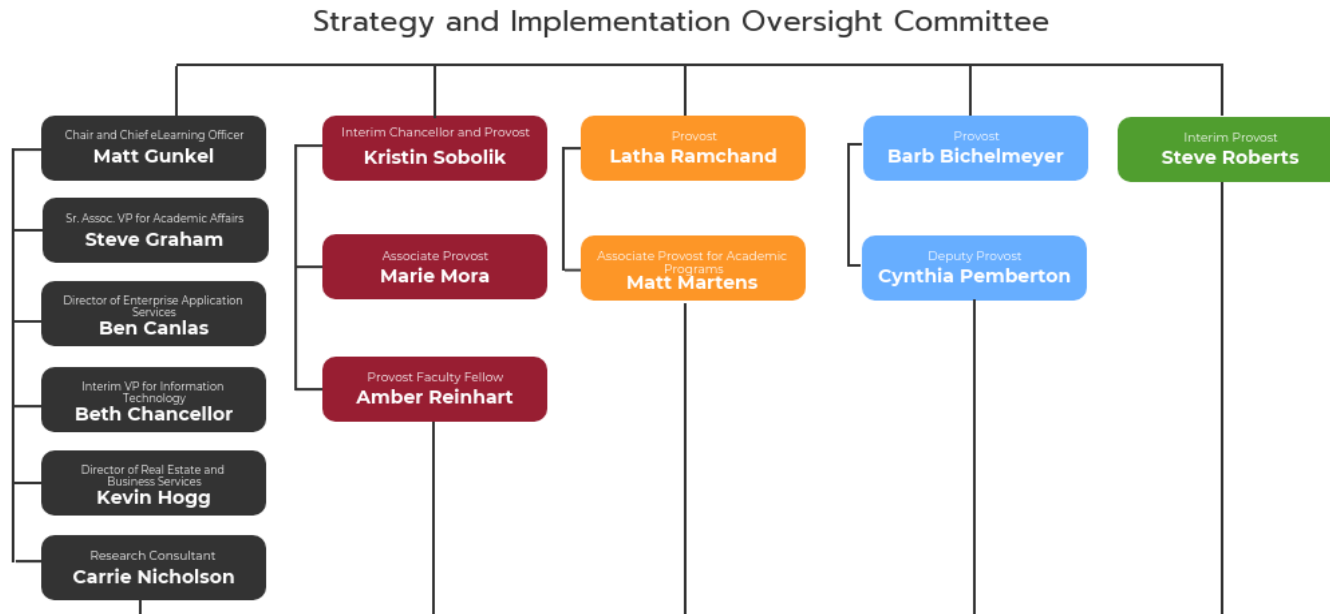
Strategy and Implementation Oversight Committee

Chair and Chief eLearning Officer
Matt Gunkel

Sr. Assoc. VP for Academic Affairs
Steve Graham

Director of Enterprise Application Services
Ben Canlas

Interim VP for Information Technology
Beth Chancellor

Director of Real Estate and Business Services
Kevin Hogg

Research Consultant
Carrie Nicholson

Interim Chancellor and Provost
Kristin Sobolik

Associate Provost
Marie Mora

Provost Faculty Fellow
Amber Reinhart

Provost
Latha Ramchand

Associate Provost for Academic Programs
Matt Martens

Provost
Barb Bichelmeyer

Deputy Provost
Cynthia Pemberton

Interim Provost
Steve Roberts